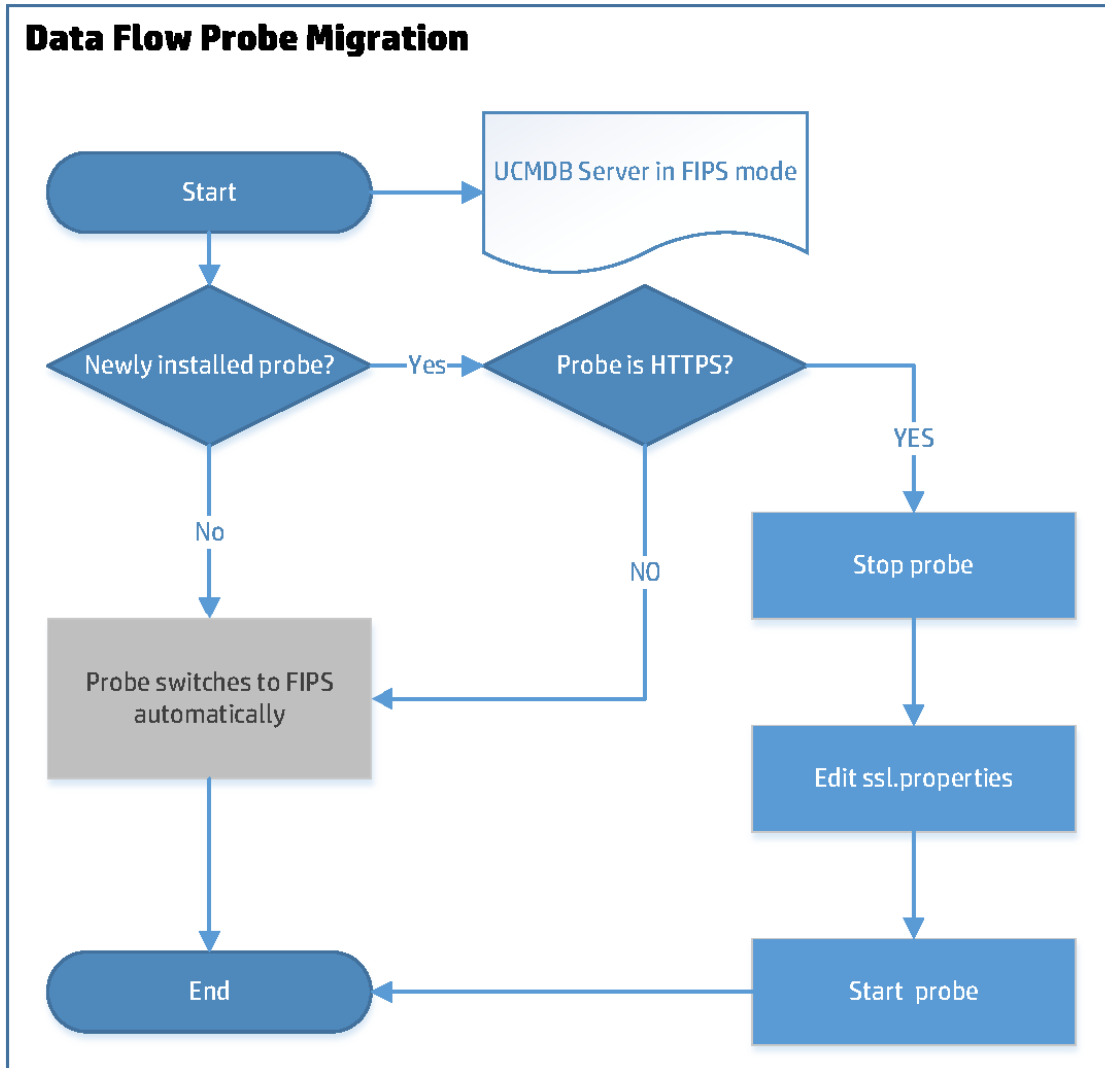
Data Flow Probe Migration

Start

UCMDB Server in FIPS mode

Newly installed probe?

Yes

Probe is HTTPS?

YES

No

NO

Stop probe

Probe switches to FIPS automatically

Edit ssl.properties

End

Start probe